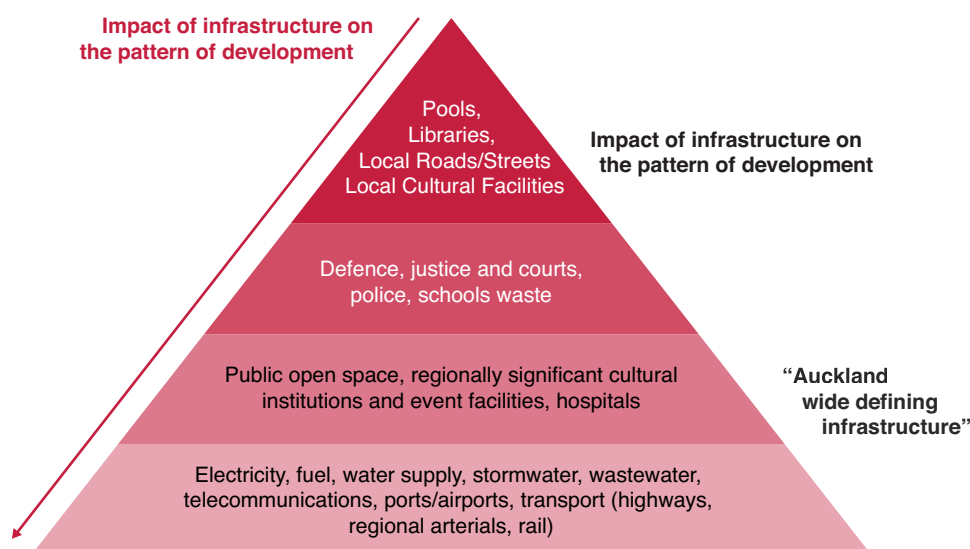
Impact of infrastructure on the pattern of development

Pools, Libraries, Local Roads/Streets Local Cultural Facilities

Impact of infrastructure on the pattern of development

Defence, justice and courts, police, schools waste

Public open space, regionally significant cultural institutions and event facilities, hospitals

“Auckland wide defining infrastructure”

Electricity, fuel, water supply, stormwater, wastewater, telecommunications, ports/airports, transport (highways, regional arterials, rail)